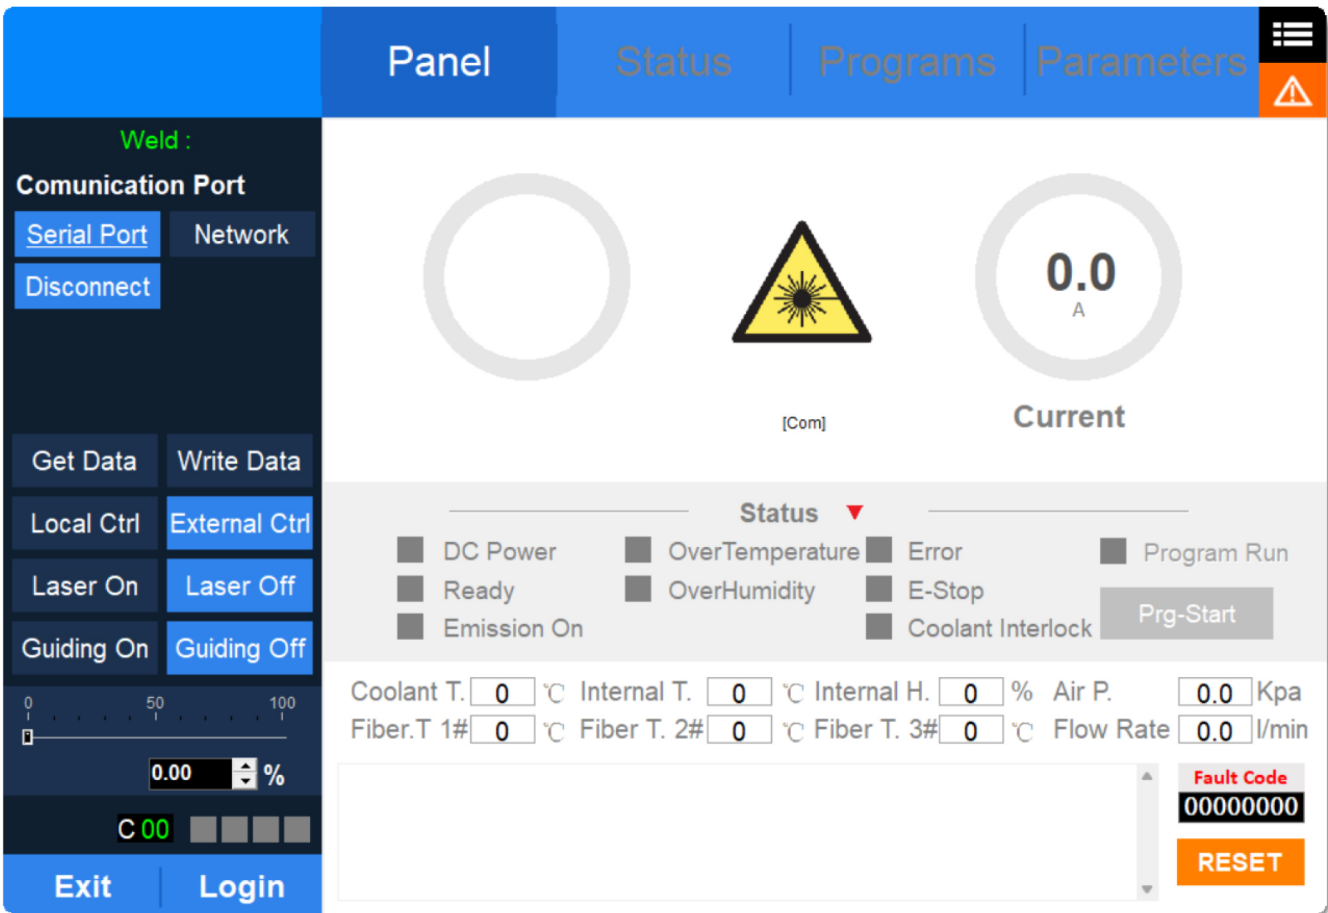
Panel Status Programs Parameters

Weld :

Comunication Port

Serial Port Network

Disconnect

Get Data Write Data

Local Ctrl External Ctrl

Laser On Laser Off

Guiding On Guiding Off

0 50 100

0.00 %

C 00

Exit Login

0.0
A

[Com]

Current

Status

DC Power
Ready
Emission On
OverTemperature
OverHumidity
Error
E-Stop
Coolant Interlock
Program Run
Prg-Start

| Coolant T. | 0 | ℃ | Internal T. | 0 | ℃ | Internal H. | 0 | % | Air P. | 0.0 | Kpa |
|---|---|---|---|---|---|---|---|---|---|---|---|
| Fiber.T 1# | 0 | ℃ | Fiber T. 2# | 0 | ℃ | Fiber T. 3# | 0 | ℃ | Flow Rate | 0.0 | l/min |

Fault Code
00000000

RESET